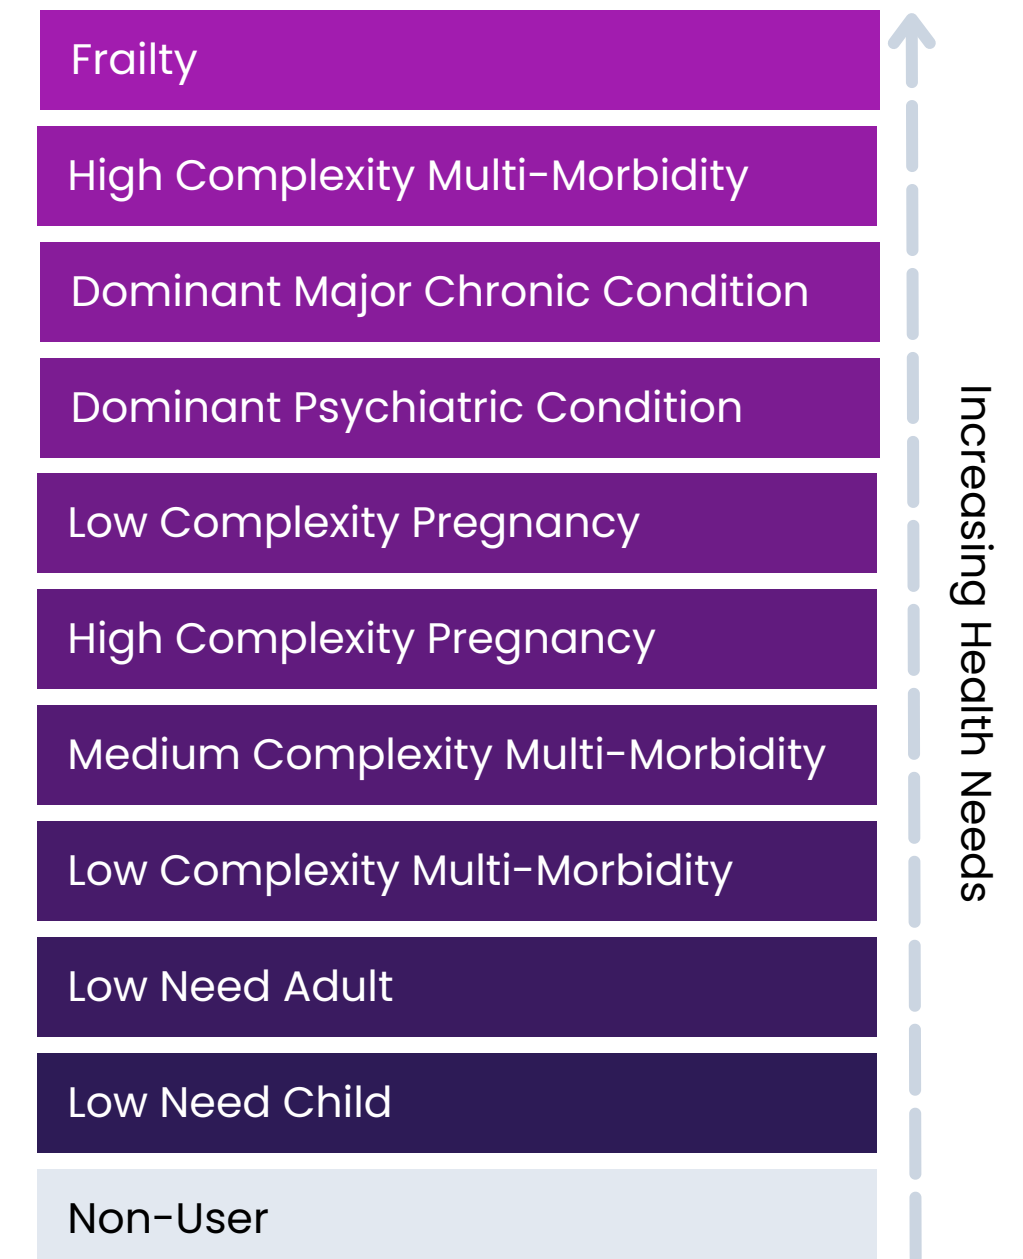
Frailty

High Complexity Multi-Morbidity

Dominant Major Chronic Condition

Dominant Psychiatric Condition

Low Complexity Pregnancy

High Complexity Pregnancy

Medium Complexity Multi-Morbidity

Low Complexity Multi-Morbidity

Low Need Adult

Low Need Child

Non-User

Increasing Health Needs